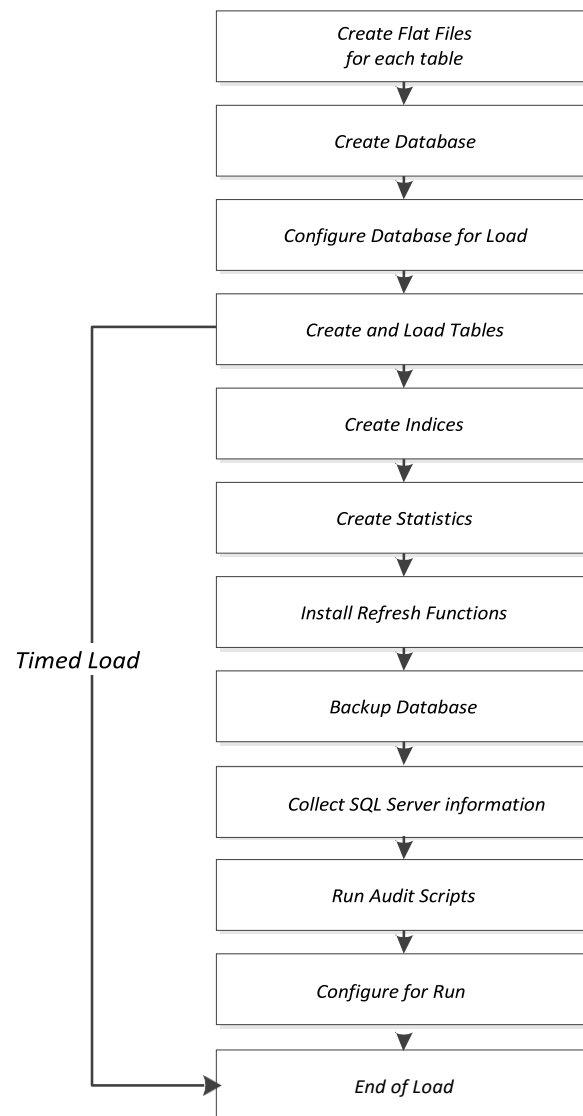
Create Flat Files for each table

Create Database

Configure Database for Load

Create and Load Tables

Create Indices

Create Statistics

Install Refresh Functions

Timed Load

Backup Database

Collect SQL Server information

Run Audit Scripts

Configure for Run

End of Load